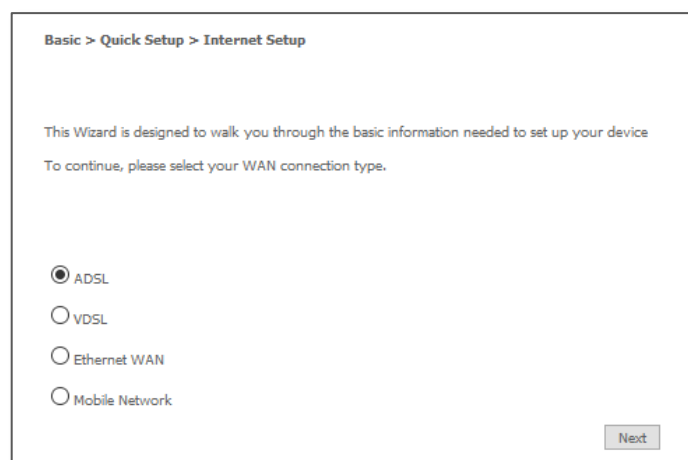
Basic > Quick Setup > Internet Setup

This Wizard is designed to walk you through the basic information needed to set up your device

To continue, please select your WAN connection type.

ADSL

VDSL

Ethernet WAN

Mobile Network

Next